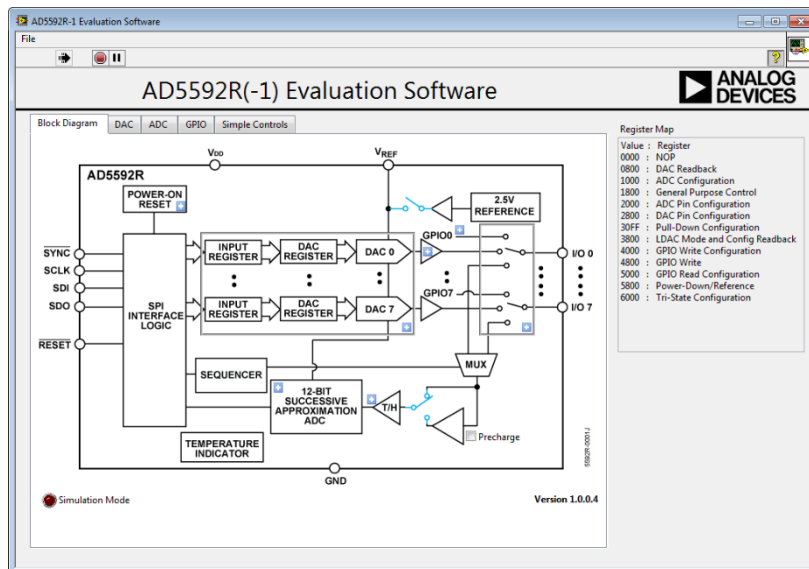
AD5592R-1 Evaluation Software

File

AD5592R(-1) Evaluation Software

ANALOG DEVICES

Block Diagram | DAC | ADC | GPIO | Simple Controls

AD5592R

$V_{DD}$

$V_{REF}$

POWER-ON RESET

2.5V REFERENCE

$\overline{SYNC}$

SCLK

SDI

SDO

$\overline{RESET}$

SPI INTERFACE LOGIC

INPUT REGISTER

DAC REGISTER

DAC 0

INPUT REGISTER

DAC REGISTER

DAC 7

GPIO0

GPIO7

I/O 0

I/O 7

MUX

SEQUENCER

12-BIT SUCCESSIVE APPROXIMATION ADC

T/H

Precharge

TEMPERATURE INDICATOR

GND

5592R-0001J

Simulation Mode

Version 1.0.0.4

Register Map

Value : Register
0000 : NOP
0800 : DAC Readback
1000 : ADC Configuration
1800 : General Purpose Control
2000 : ADC Pin Configuration
2800 : DAC Pin Configuration
30FF : Pull-Down Configuration
3800 : LDAC Mode and Config Readback
4000 : GPIO Write Configuration
4800 : GPIO Write
5000 : GPIO Read Configuration
5800 : Power-Down/Reference
6000 : Tri-State Configuration